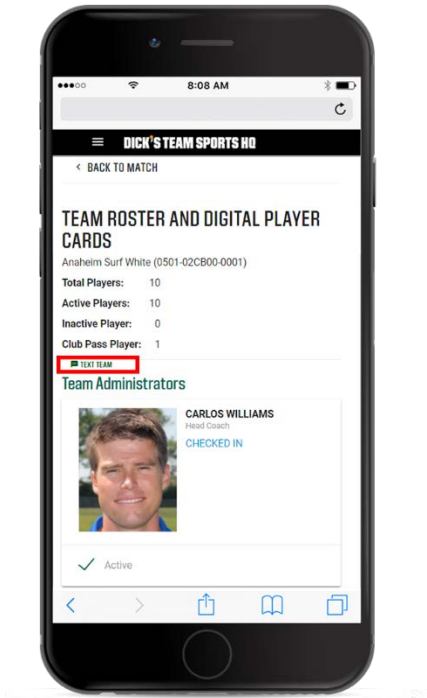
8:08 AM

DICK'S TEAM SPORTS HQ

< BACK TO MATCH

TEAM ROSTER AND DIGITAL PLAYER CARDS

Anaheim Surf White (0501-02CB00-0001)

| | |
|---|---|
| Total Players: | 10 |
| Active Players: | 10 |
| Inactive Player: | 0 |
| Club Pass Player: | 1 |

TEXT TEAM

Team Administrators

CARLOS WILLIAMS
Head Coach
CHECKED IN

Active